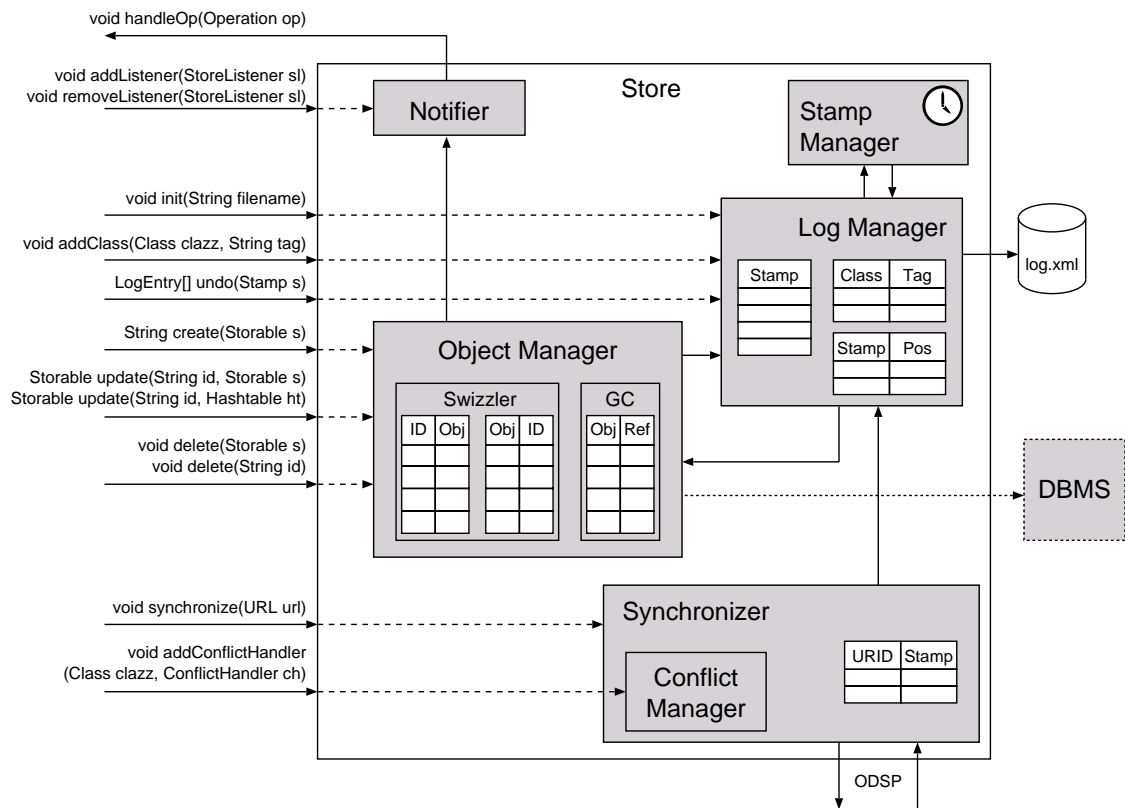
void handleOp(Operation op)

void addListener(StoreListener sl)
void removeListener(StoreListener sl)

Notifier

Store

Stamp Manager

void init(String filename)

void addClass(Class clazz, String tag)

LogEntry[] undo(Stamp s)

Log Manager

| Stamp |
|---|
| |
| |
| |
| |

| Class | Tag |
|---|---|
| | |

| Stamp | Pos |
|---|---|
| | |
| | |

log.xml

String create(Storable s)

Object Manager

Storable update(String id, Storable s)
Storable update(String id, Hashtable ht)

Swizzler

| ID | Obj |
|---|---|
| | |
| | |
| | |
| | |

| Obj | ID |
|---|---|
| | |
| | |
| | |
| | |

GC

| Obj | Ref |
|---|---|
| | |
| | |
| | |
| | |

void delete(Storable s)
void delete(String id)

DBMS

void synchronize(URL url)

Synchronizer

void addConflictHandler
(Class clazz, ConflictHandler ch)

Conflict Manager

| URID | Stamp |
|---|---|
| | |
| | |

ODSP